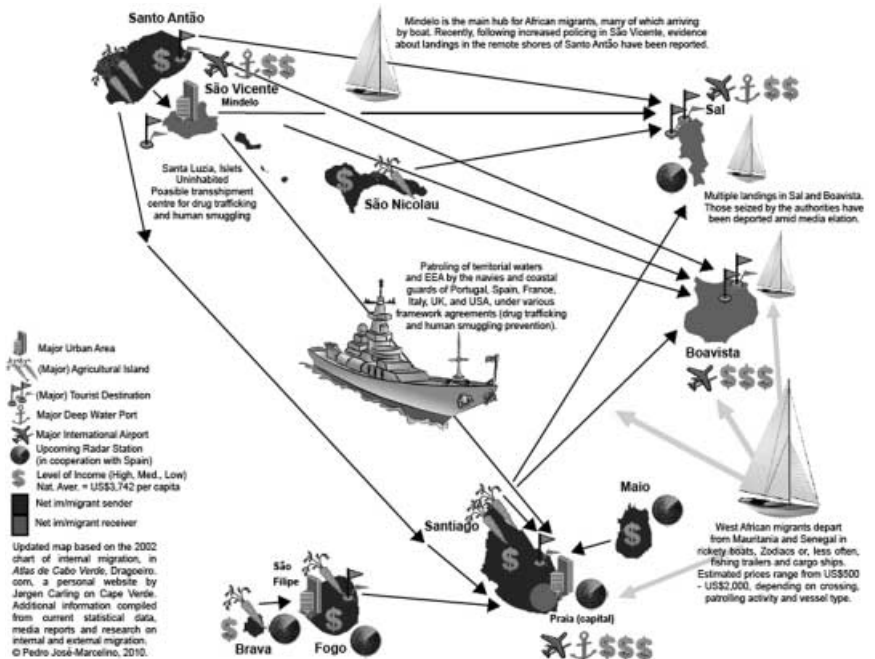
Santo Antão

Mindelo is the main hub for African migrants, many of which arriving by boat. Recently, following increased policing in São Vicente, evidence about landings in the remote shores of Santo Antão have been reported.

$ $$

São Vicente
Mindelo

$$

Sal

Santa Luzia, Islets Uninhabited
Possible transshipment centre for drug trafficking and human smuggling

$

São Nicolau

Multiple landings in Sal and Boavista. Those seized by the authorities have been deported amid media elation.

Patroling of territorial waters and EEA by the navies and coastal guards of Portugal, Spain, France, Italy, UK, and USA, under various framework agreements (drug trafficking and human smuggling prevention).

Boavista

$$$

Major Urban Area
(Major) Agricultural Island
(Major) Tourist Destination
Major Deep Water Port
Major International Airport
Upcoming Radar Station (in cooperation with Spain)
Level of Income (High, Med., Low) Nat. Aver. = US$3,742 per capita
Net im/migrant sender
Net im/migrant receiver

Updated map based on the 2002 chart of internal migration, in Atlas de Cabo Verde, Dragoeiro.com, a personal website by Jørgen Carling on Cape Verde. Additional information compiled from current statistical data, media reports and research on internal and external migration.
© Pedro José-Marcelino, 2010.

Maio

$

Santiago

$

West African migrants depart from Mauritania and Senegal in rickety boats, Zodiacs or, less often, fishing trailers and cargo ships. Estimated prices range from US$500 - US$2,000, depending on crossing, patrolling activity and vessel type.

São Filipe

$

Brava

Fogo

Praia (capital)

$$$